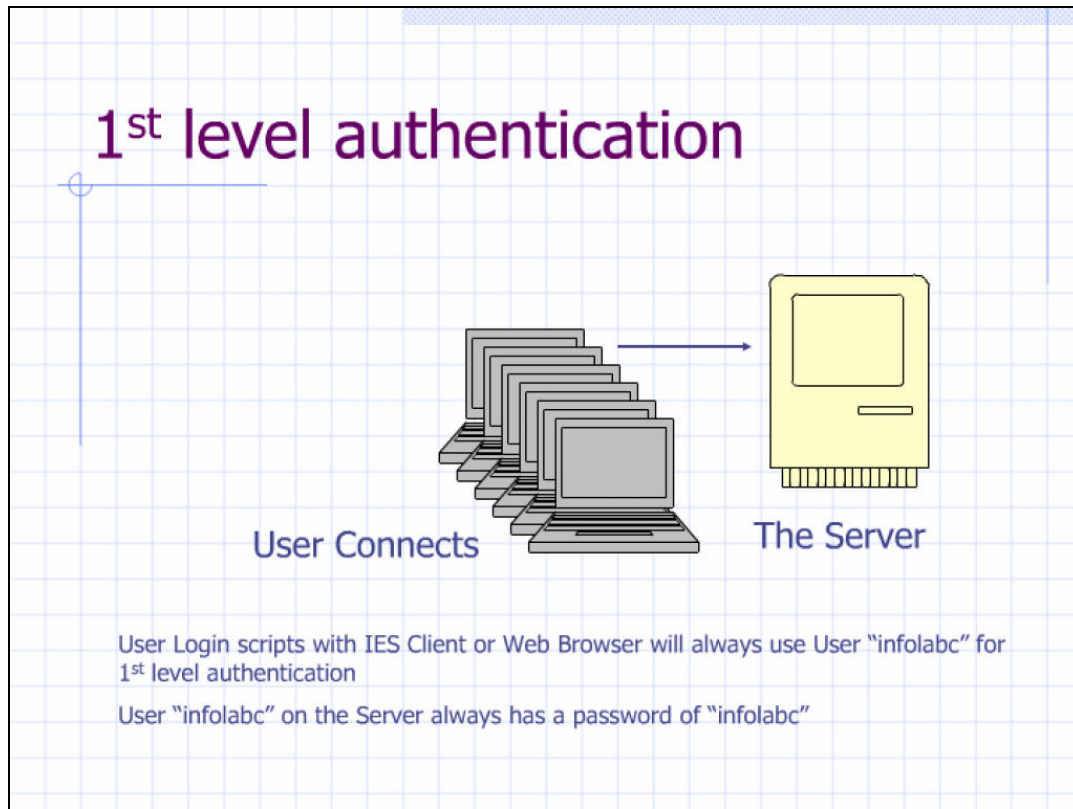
1$^{st}$ level authentication

User Connects

The Server

User Login scripts with IES Client or Web Browser will always use User "infolabc" for 1$^{st}$ level authentication

User "infolabc" on the Server always has a password of "infolabc"